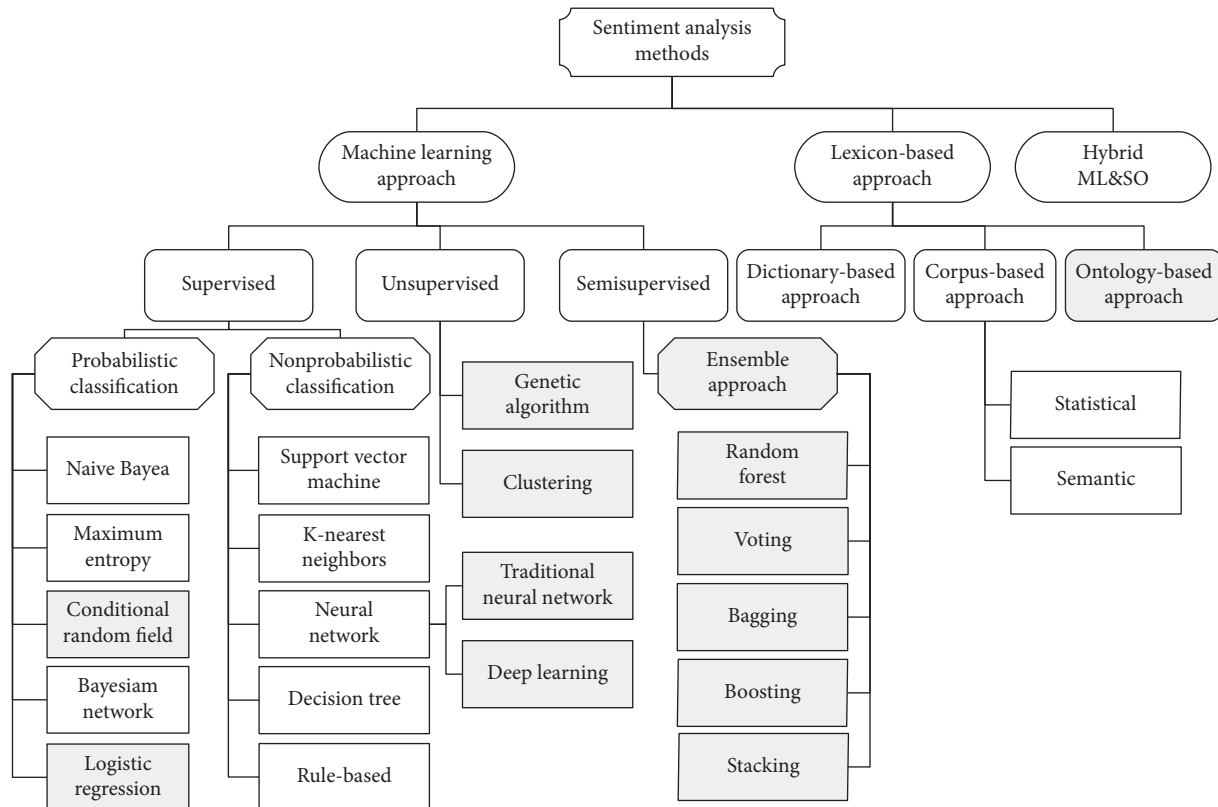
Sentiment analysis methods

Machine learning approach

Lexicon-based approach

Hybrid ML&SO

Supervised

Unsupervised

Semisupervised

Dictionary-based approach

Corpus-based approach

Ontology-based approach

Probabilistic classification

Nonprobabilistic classification

Genetic algorithm

Ensemble approach

Statistical

Naive Bayea

Support vector machine

Clustering

Random forest

Semantic

Maximum entropy

K-nearest neighbors

Voting

Conditional random field

Neural network

Traditional neural network

Deep learning

Bagging

Bayesiam network

Decision tree

Boosting

Logistic regression

Rule-based

Stacking